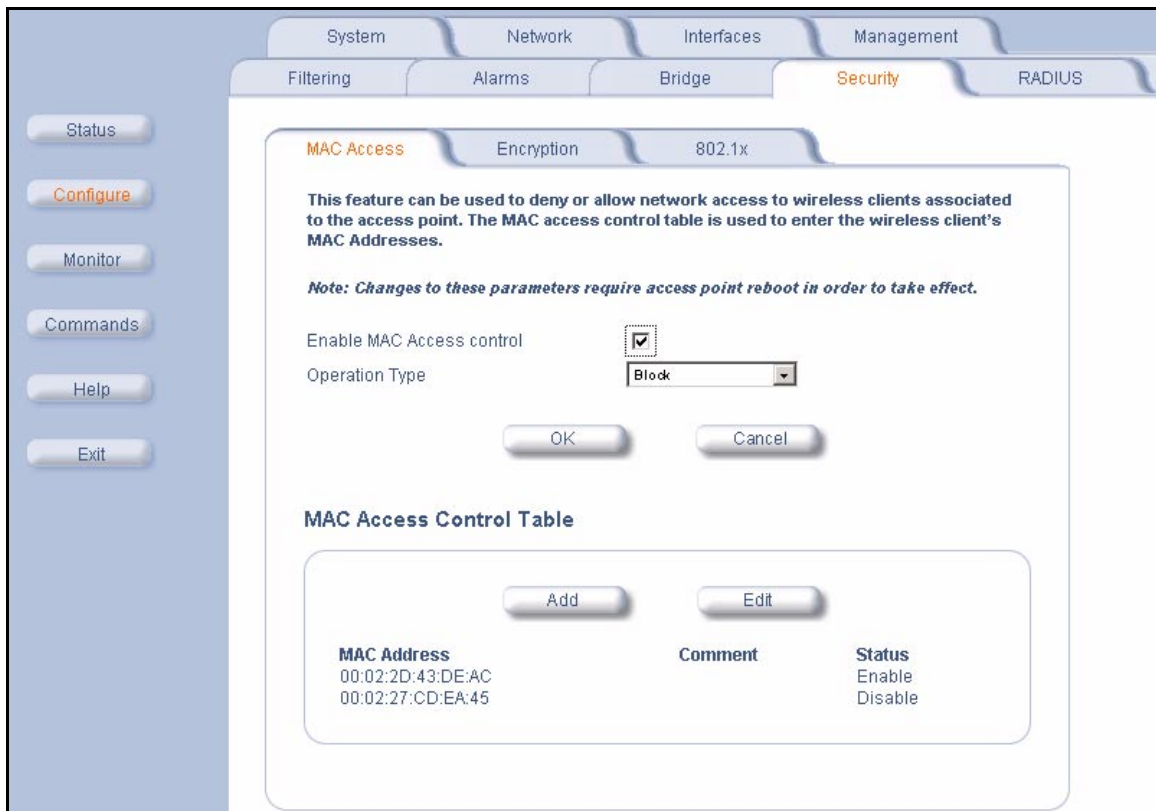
System Network Interfaces Management

Filtering Alarms Bridge Security RADIUS

Status

Configure

Monitor

Commands

Help

Exit

MAC Access Encryption 802.1x

This feature can be used to deny or allow network access to wireless clients associated to the access point. The MAC access control table is used to enter the wireless client's MAC Addresses.

Note: Changes to these parameters require access point reboot in order to take effect.

Enable MAC Access control

Operation Type Block

OK Cancel

MAC Access Control Table

Add Edit

| MAC Address | Comment | Status |
|---|---|---|
| 00:02:2D:43:DE:AC | | Enable |
| 00:02:27:CD:EA:45 | | Disable |